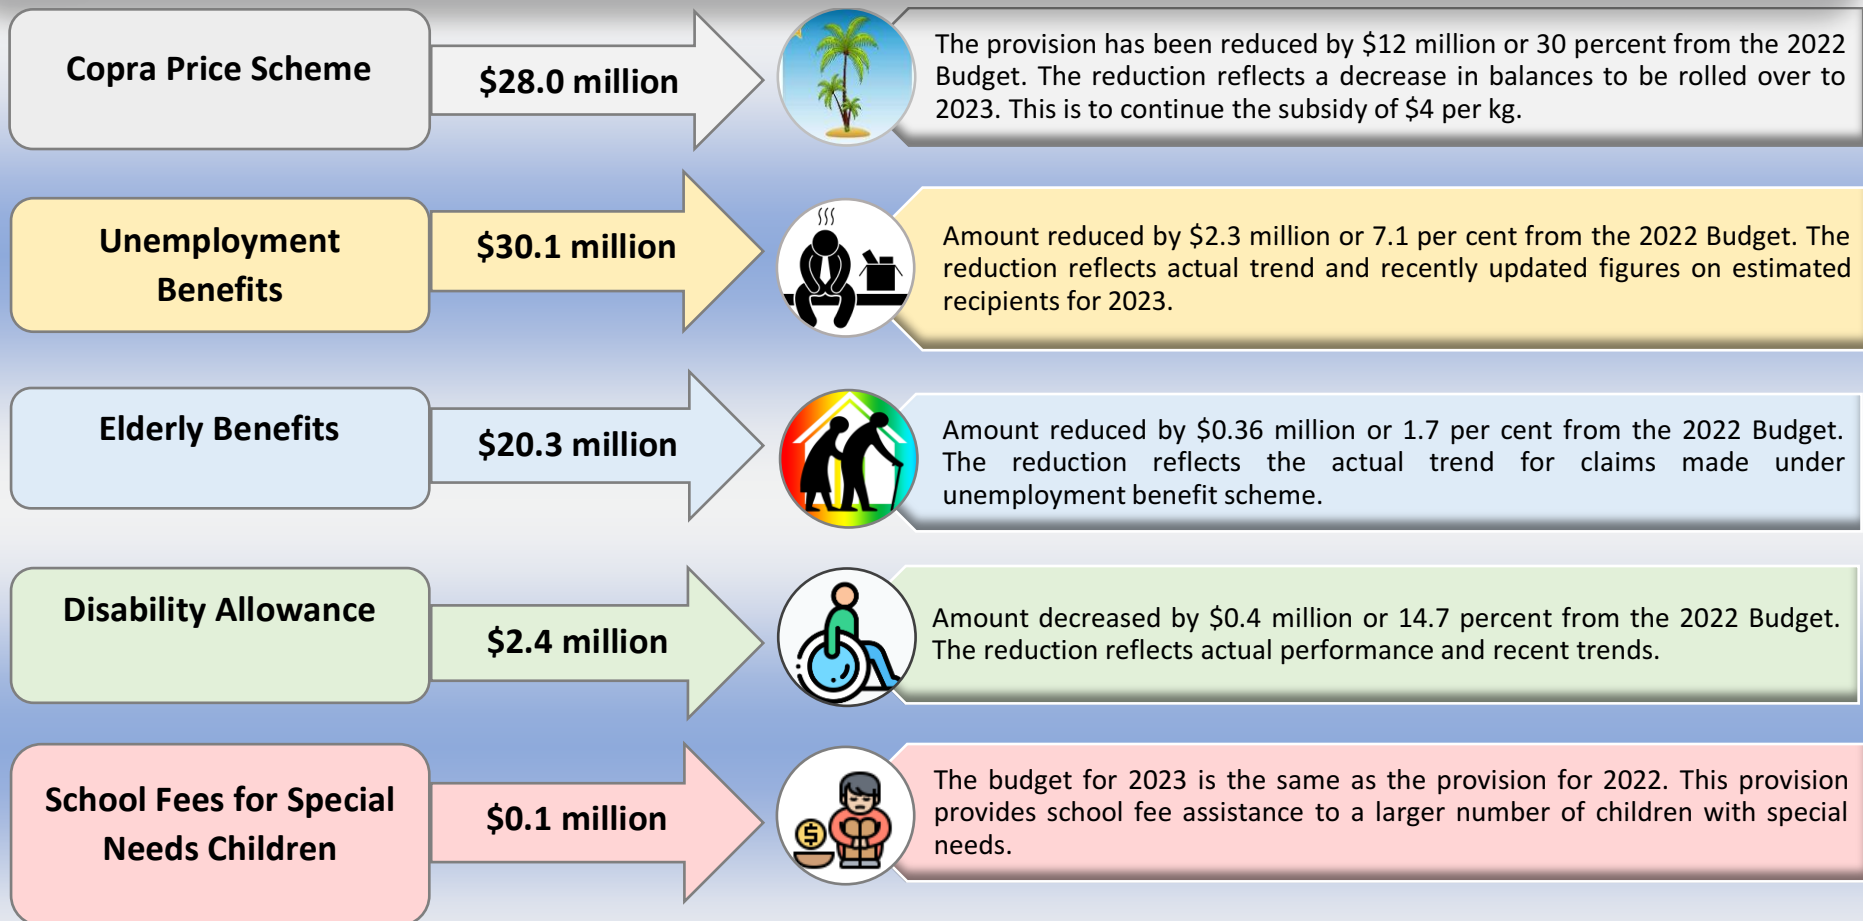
Copra Price Scheme

$28.0 million

The provision has been reduced by $12 million or 30 percent from the 2022 Budget. The reduction reflects a decrease in balances to be rolled over to 2023. This is to continue the subsidy of $4 per kg.

Unemployment Benefits

$30.1 million

Amount reduced by $2.3 million or 7.1 per cent from the 2022 Budget. The reduction reflects actual trend and recently updated figures on estimated recipients for 2023.

Elderly Benefits

$20.3 million

Amount reduced by $0.36 million or 1.7 per cent from the 2022 Budget. The reduction reflects the actual trend for claims made under unemployment benefit scheme.

Disability Allowance

$2.4 million

Amount decreased by $0.4 million or 14.7 percent from the 2022 Budget. The reduction reflects actual performance and recent trends.

School Fees for Special Needs Children

$0.1 million

The budget for 2023 is the same as the provision for 2022. This provision provides school fee assistance to a larger number of children with special needs.